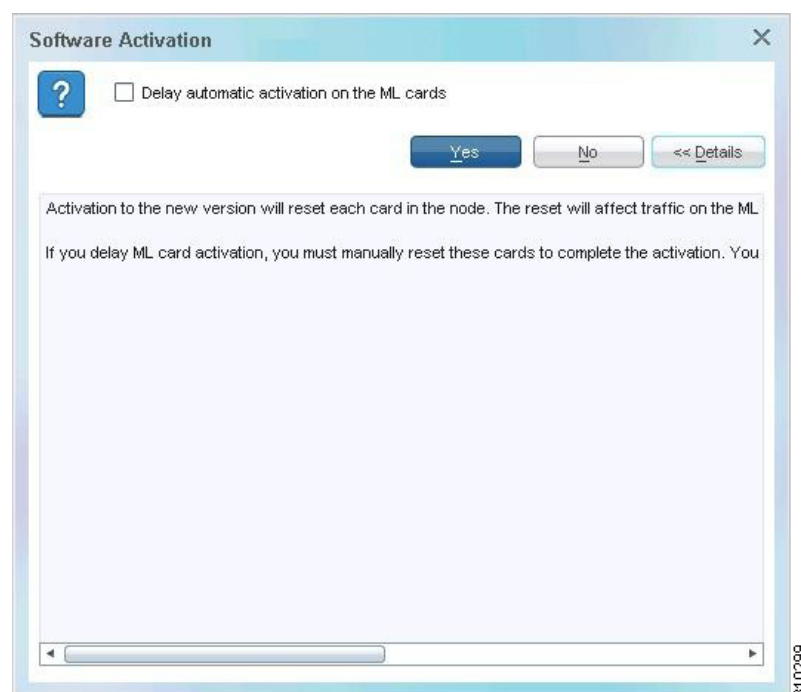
Software Activation

?

Delay automatic activation on the ML cards

Yes

No

<< Details

Activation to the new version will reset each card in the node. The reset will affect traffic on the ML

If you delay ML card activation, you must manually reset these cards to complete the activation. You

210299